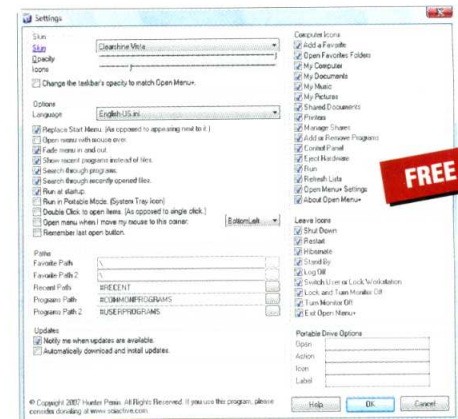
Settings

Skin
Skin Clearshine Vista
Opacity
Icons
Change the taskbar's opacity to match Open Menu+.

Options
Language English-US.ini
Replace Start Menu. (As opposed to appearing next to it.)
Open menu with mouse over.
Fade menu in and out.
Show recent programs instead of files.
Search through programs.
Search through recently opened files.
Run at startup.
Run in Portable Mode. (System Tray Icon)
Double Click to open items. (As opposed to single click.)
Open menu when I move my mouse to this corner. BottomLeft
Remember last open button.

Paths
Favorite Path \
Favorite Path 2 \
Recent Path #RECENT
Programs Path #COMMONPROGRAMS
Programs Path 2 #USERPROGRAMS

Updates
Notify me when updates are available.
Automatically download and install updates.

Computer Icons
Add a Favorite
Open Favorites Folders
My Computer
My Documents
My Music
My Pictures
Shared Documents
Printers
Manage Shares
Add or Remove Programs
Control Panel
Eject Hardware
Run
Refresh Lists
Open Menu+ Settings
About Open Menu+

Leave Icons
Shut Down
Restart
Hibernate
Stand By
Log Off
Switch User or Lock Workstation
Lock and Turn Monitor Off
Turn Monitor Off
Exit Open Menu+

Portable Drive Options
Open
Action
Icon
Label

FREE

© Copyright 2007 Hunter Prain. All Rights Reserved. If you use this program, please consider donating at www.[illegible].com.

Help OK Cancel